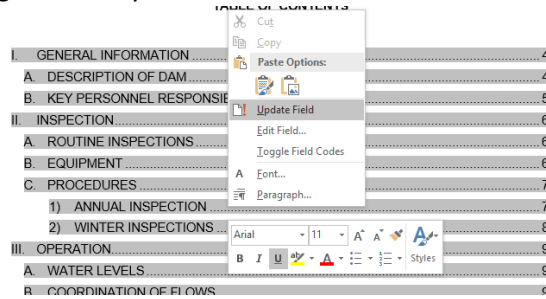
TABLE OF CONTENTS

I. GENERAL INFORMATION ..... 4
A. DESCRIPTION OF DAM ..... 4
B. KEY PERSONNEL RESPONSIB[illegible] ..... 5
II. INSPECTION ..... 6
A. ROUTINE INSPECTIONS ..... 6
B. EQUIPMENT ..... 6
C. PROCEDURES ..... 7
1) ANNUAL INSPECTION ..... 7
2) WINTER INSPECTIONS ..... 8
III. OPERATION ..... 9
A. WATER LEVELS ..... 9
B. COORDINATION OF FLOWS ..... 9

Cut
Copy
Paste Options:
Update Field
Edit Field...
Toggle Field Codes
Font...
Paragraph...

Arial
11
A A
B I U
Styles